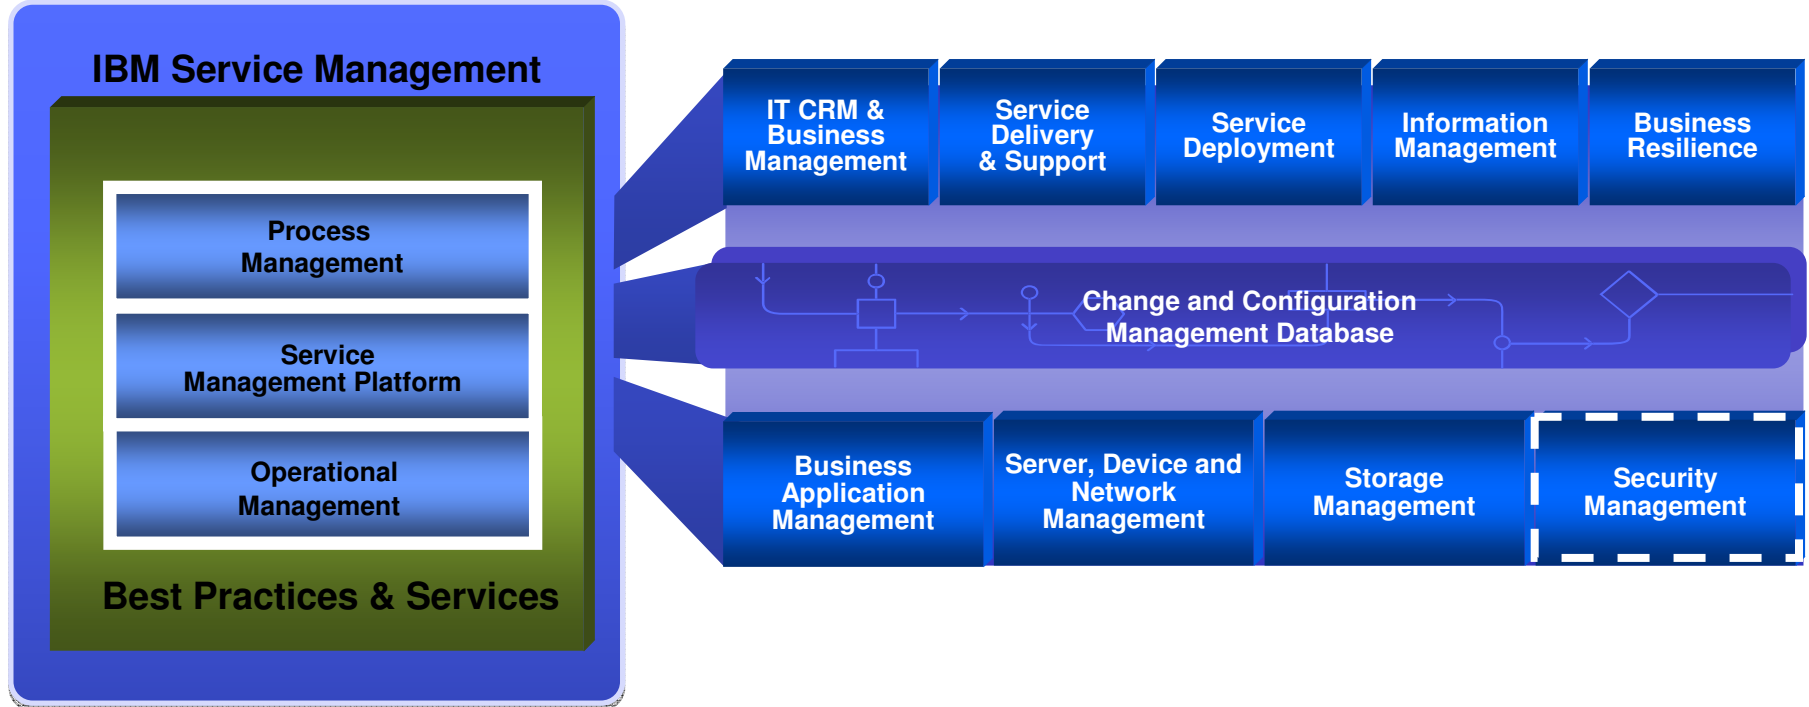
IBM Service Management

Process Management

Service Management Platform

Operational Management

Best Practices & Services

IT CRM & Business Management

Service Delivery & Support

Service Deployment

Information Management

Business Resilience

Change and Configuration Management Database

Business Application Management

Server, Device and Network Management

Storage Management

Security Management